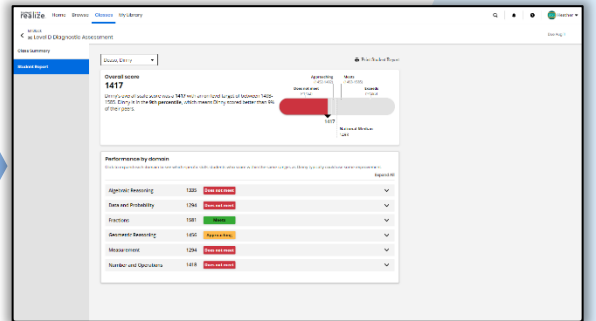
realize Home Browse Classes My Library

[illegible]
Level D Diagnostic Assessment

Class Summary

Student Report

Dozee, Emry

Print Student Report

Overall score
1417

Emry's overall scale score was 1417 with an error range of between 1405-1580. Emry is in the 9th percentile, which means Emry scored better than 9% of their peers.

Approaching
Meets
Does not meet
Exceeds
1417
National Median

Performance by domain

Expand All

| | | |
|---|---|---|
| Algebraic Reasoning | 1333 | Does not meet |
| Data and Probability | 1294 | Does not meet |
| Fractions | 1581 | Meets |
| Geometric Reasoning | 1456 | Approaching |
| Measurement | 1294 | Does not meet |
| Number and Operations | 1418 | Does not meet |